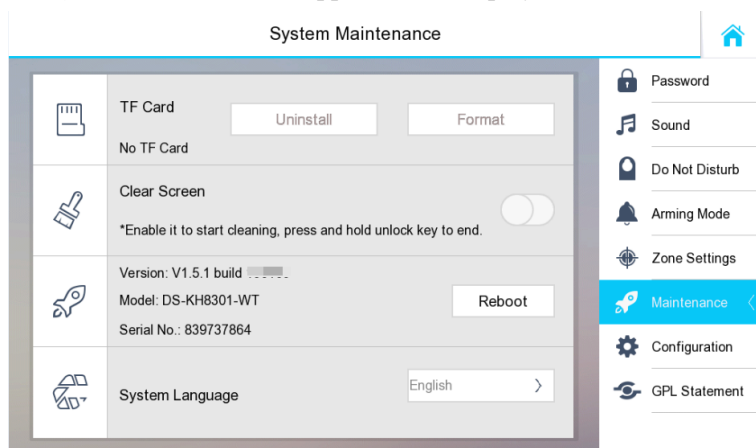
System Maintenance

TF Card
No TF Card
Uninstall
Format

Clear Screen
*Enable it to start cleaning, press and hold unlock key to end.

Version: V1.5.1 build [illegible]
Model: DS-KH8301-WT
Serial No.: 839737864
Reboot

System Language
English

Password
Sound
Do Not Disturb
Arming Mode
Zone Settings
Maintenance
Configuration
GPL Statement